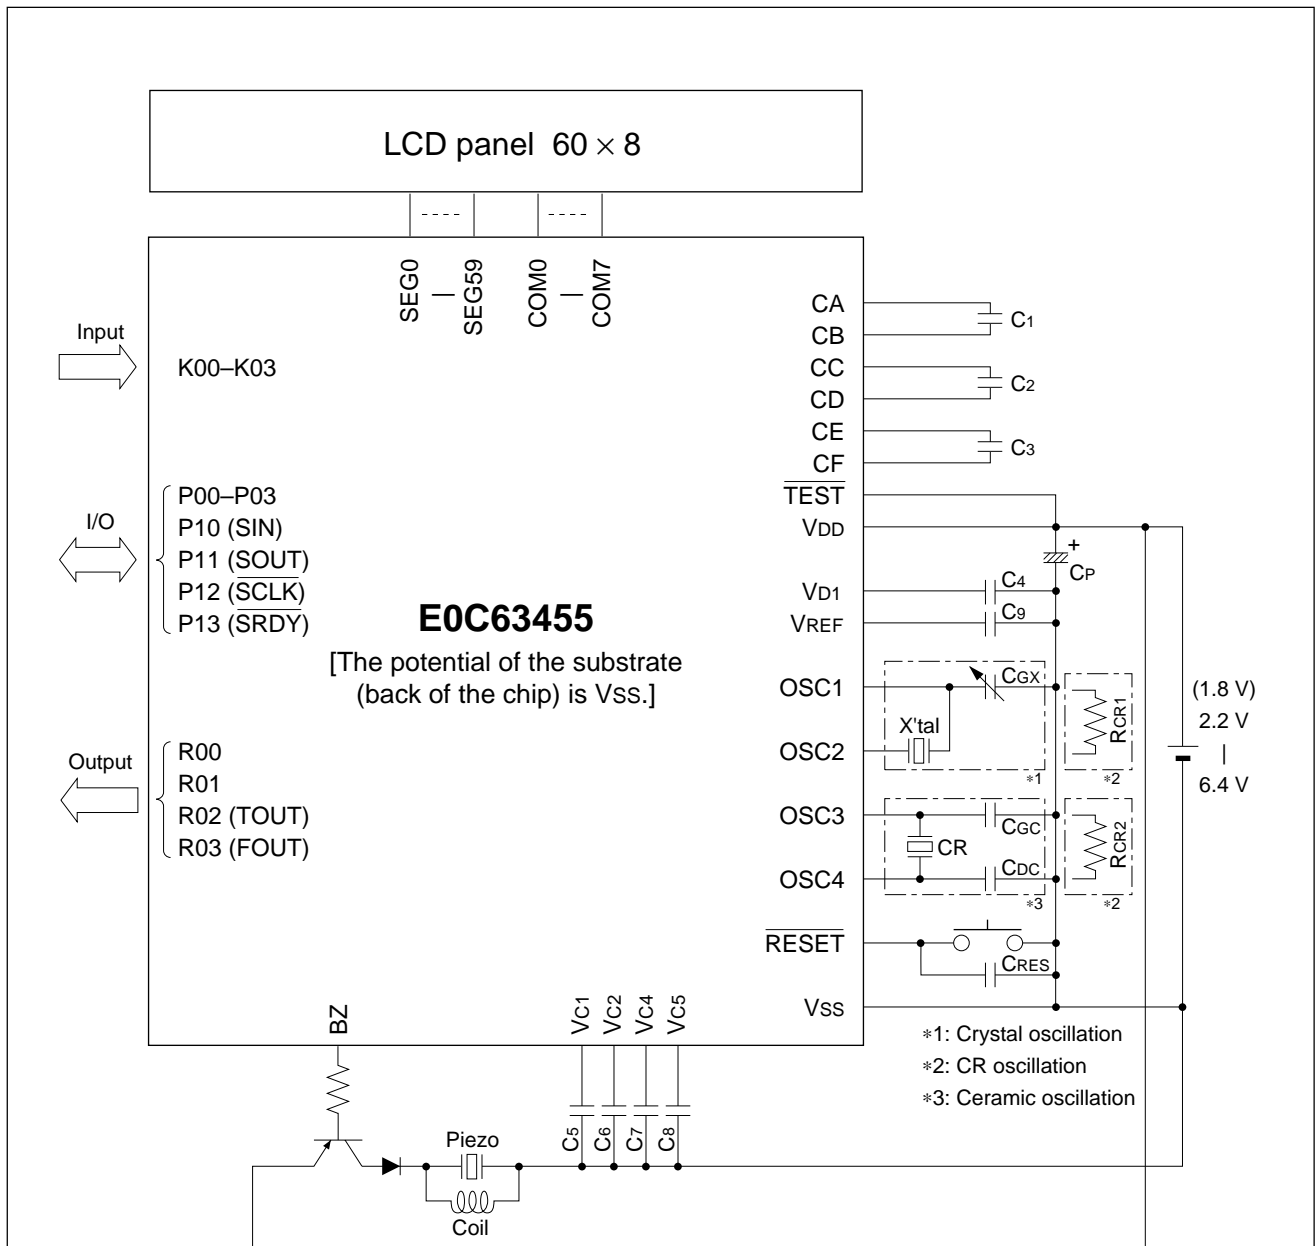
LCD panel $60 \times 8$

SEG0 – SEG59

COM0 – COM7

Input

K00–K03

I/O

P00–P03
P10 (SIN)
P11 (SOUT)
P12 ($\overline{SCLK}$)
P13 ($\overline{SRDY}$)

E0C63455

[The potential of the substrate (back of the chip) is VSS.]

Output

R00
R01
R02 (TOUT)
R03 (FOUT)

CA
CB
CC
CD
CE
CF
$\overline{TEST}$
VDD
VD1
VREF
OSC1
OSC2
OSC3
OSC4
$\overline{RESET}$
VSS

C1
C2
C3
+
CP
C4
C9
CGX
X'tal
∗1
RCR1
∗2
CGC
CR
CDC
∗3
RCR2
∗2
CRES

(1.8 V)
2.2 V
|
6.4 V

∗1: Crystal oscillation
∗2: CR oscillation
∗3: Ceramic oscillation

BZ

VC1 VC2 VC4 VC5

C5 C6 C7 C8

Piezo

Coil